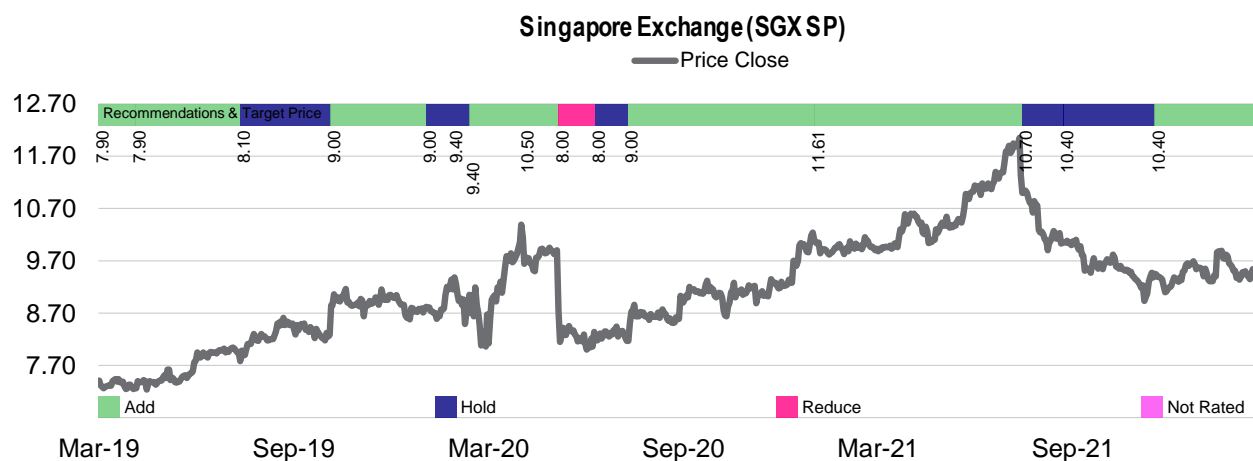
Singapore Exchange (SGX SP)

Price Close

12.70
11.70
10.70
9.70
8.70
7.70

Recommendations & Target Price

7.90 7.90 8.10 9.00 9.00 9.40 9.40 10.50 8.00 8.00 9.00 11.61 10.70 10.40 10.40

Add Hold Reduce Not Rated

Mar-19 Sep-19 Mar-20 Sep-20 Mar-21 Sep-21